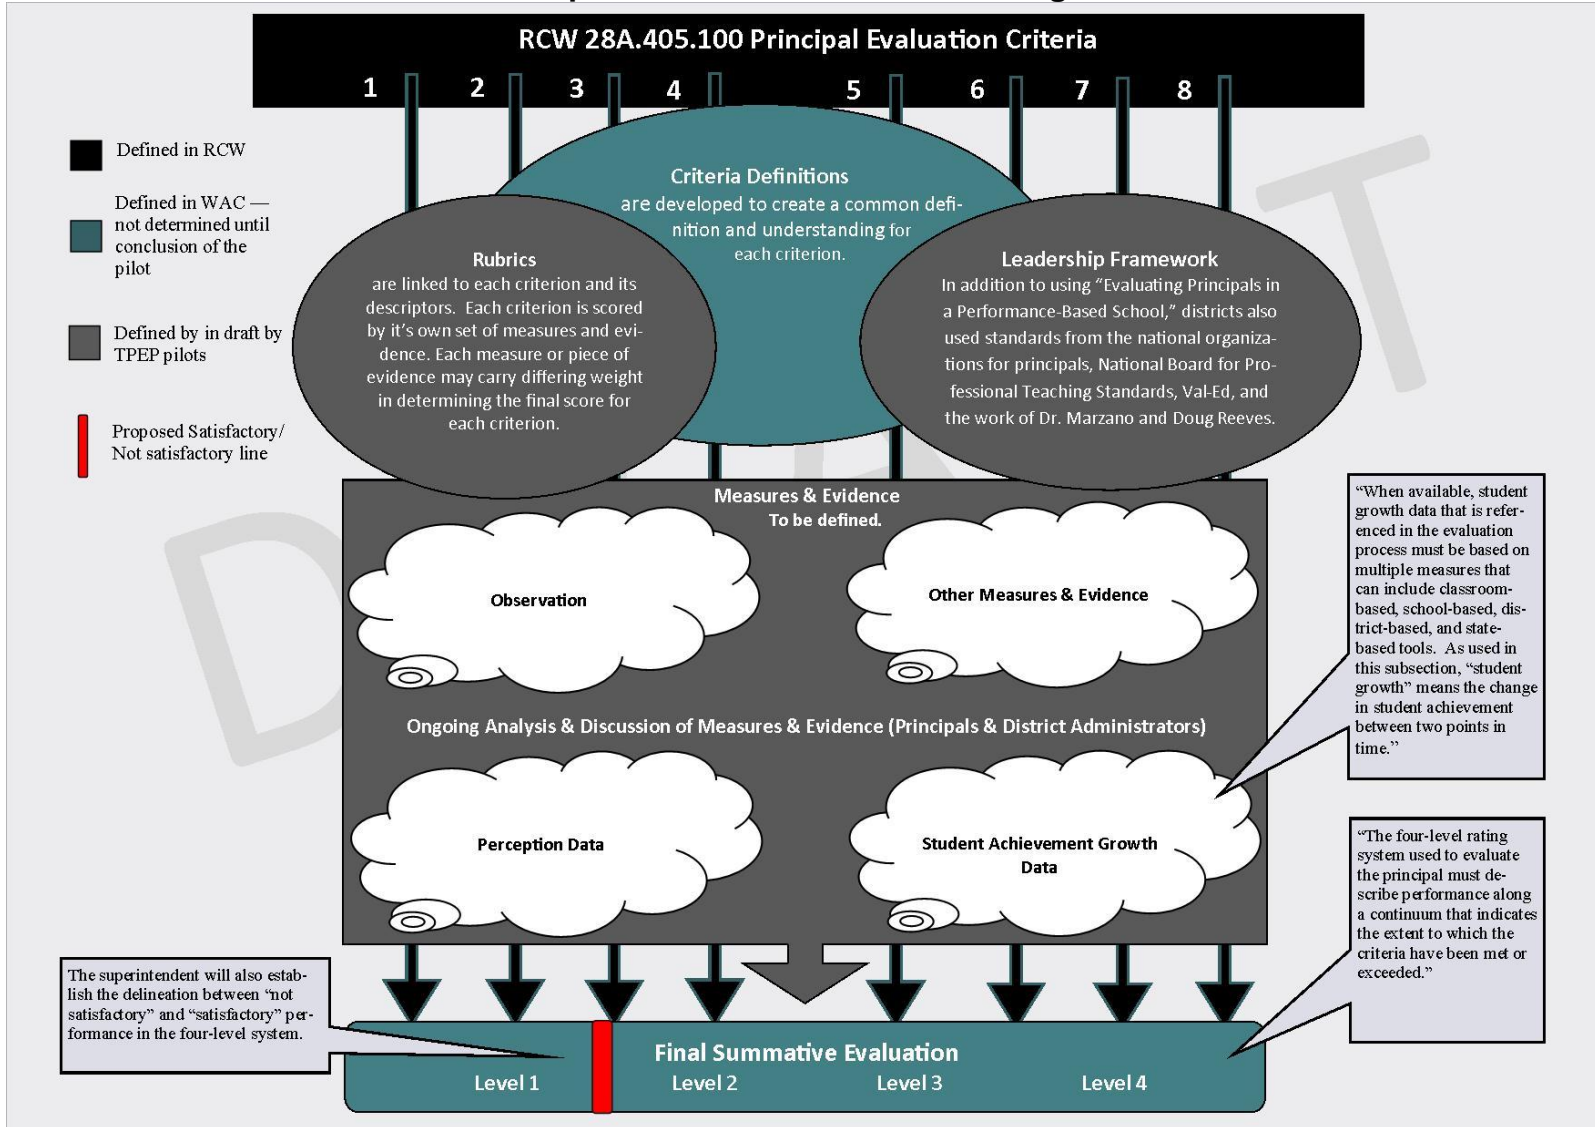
RCW 28A.405.100 Principal Evaluation Criteria

1 2 3 4 5 6 7 8

Defined in RCW

Defined in WAC — not determined until conclusion of the pilot

Defined by in draft by TPEP pilots

Proposed Satisfactory/ Not satisfactory line

Criteria Definitions
are developed to create a common definition and understanding for each criterion.

Rubrics
are linked to each criterion and its descriptors. Each criterion is scored by it's own set of measures and evidence. Each measure or piece of evidence may carry differing weight in determining the final score for each criterion.

Leadership Framework
In addition to using "Evaluating Principals in a Performance-Based School," districts also used standards from the national organizations for principals, National Board for Professional Teaching Standards, Val-Ed, and the work of Dr. Marzano and Doug Reeves.

Measures & Evidence
To be defined.

Observation

Other Measures & Evidence

Ongoing Analysis & Discussion of Measures & Evidence (Principals & District Administrators)

Perception Data

Student Achievement Growth Data

"When available, student growth data that is referenced in the evaluation process must be based on multiple measures that can include classroom-based, school-based, district-based, and state-based tools. As used in this subsection, "student growth" means the change in student achievement between two points in time."

"The four-level rating system used to evaluate the principal must describe performance along a continuum that indicates the extent to which the criteria have been met or exceeded."

The superintendent will also establish the delineation between "not satisfactory" and "satisfactory" performance in the four-level system.

Final Summative Evaluation
Level 1 Level 2 Level 3 Level 4

DRAFT